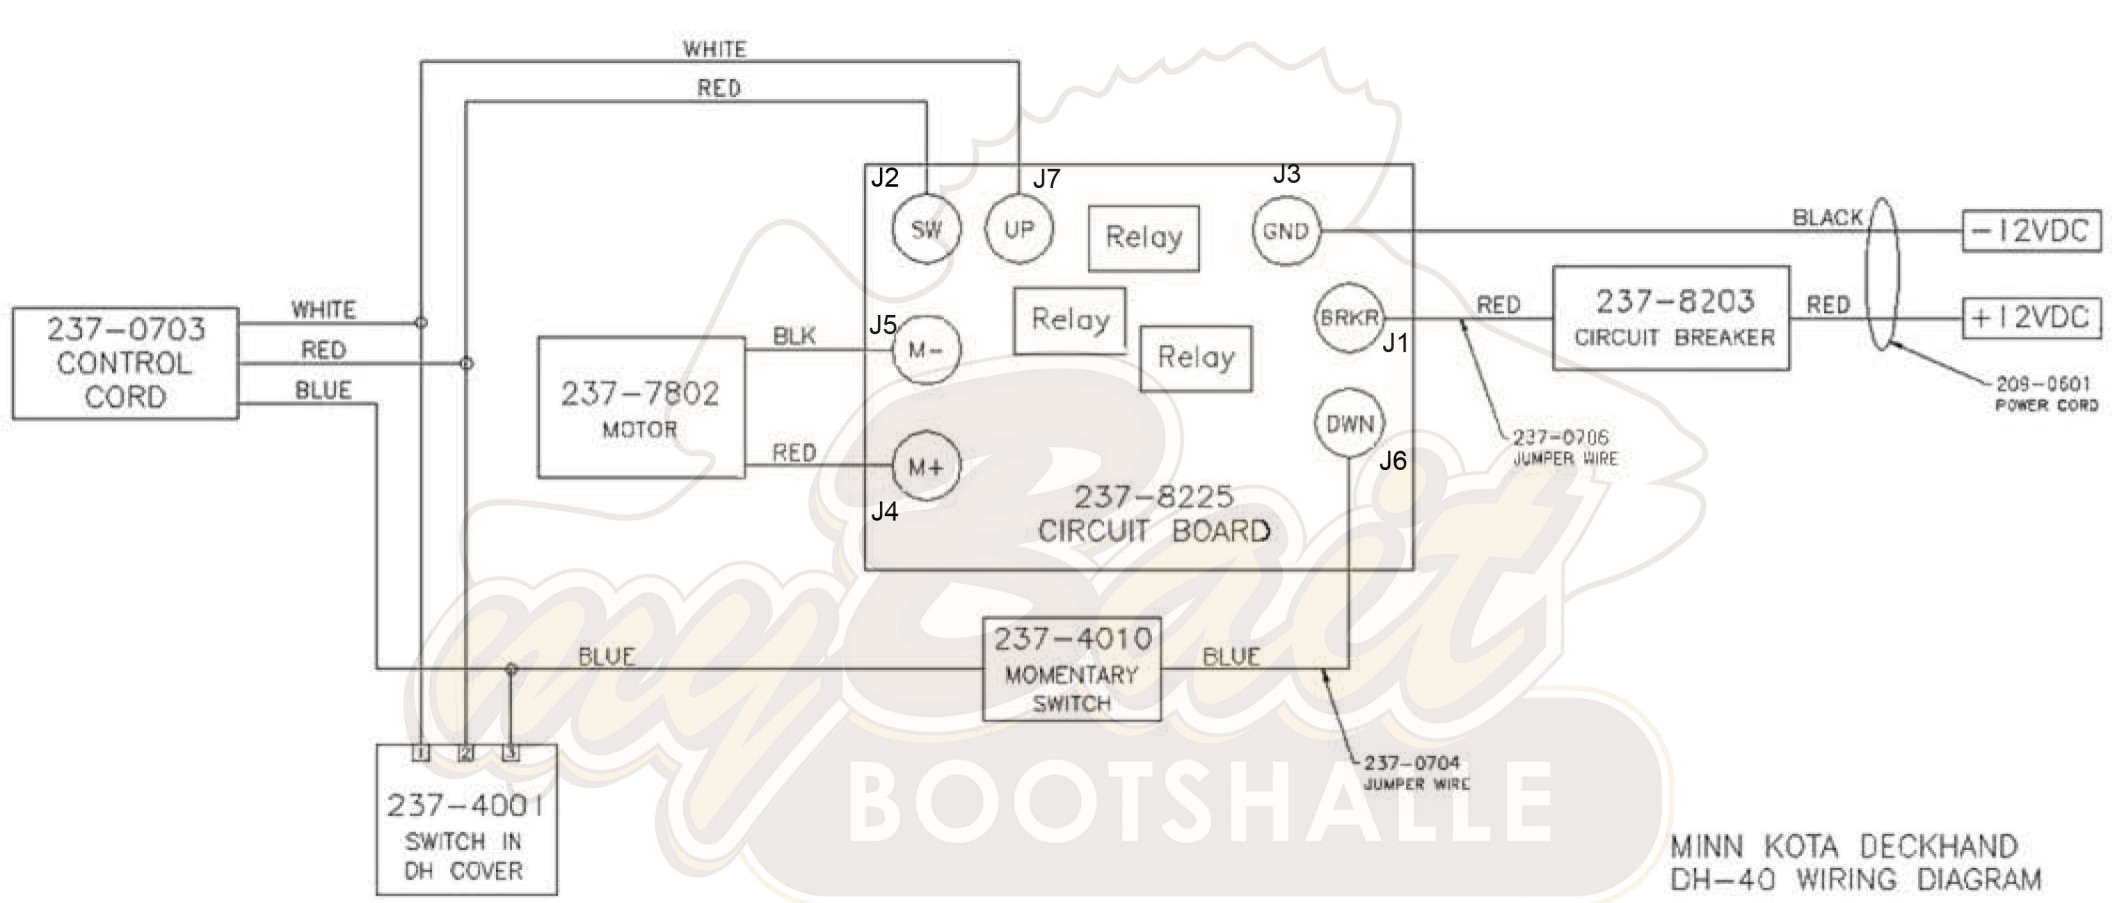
WHITE

RED

J2 J7 J3

SW UP Relay GND

BLACK

−12VDC

237−0703 CONTROL CORD

WHITE

RED

BLUE

J5

BLK

M−

Relay

Relay

BRKR

J1

RED

237−8203 CIRCUIT BREAKER

RED

+12VDC

237−7802 MOTOR

RED

M+

J4

DWN

J6

237−0706 JUMPER WIRE

209−0601 POWER CORD

237−8225 CIRCUIT BOARD

BLUE

237−4010 MOMENTARY SWITCH

BLUE

1 2 3

237−4001 SWITCH IN DH COVER

237−0704 JUMPER WIRE

myBait BOOTSHALLE

MINN KOTA DECKHAND DH−40 WIRING DIAGRAM